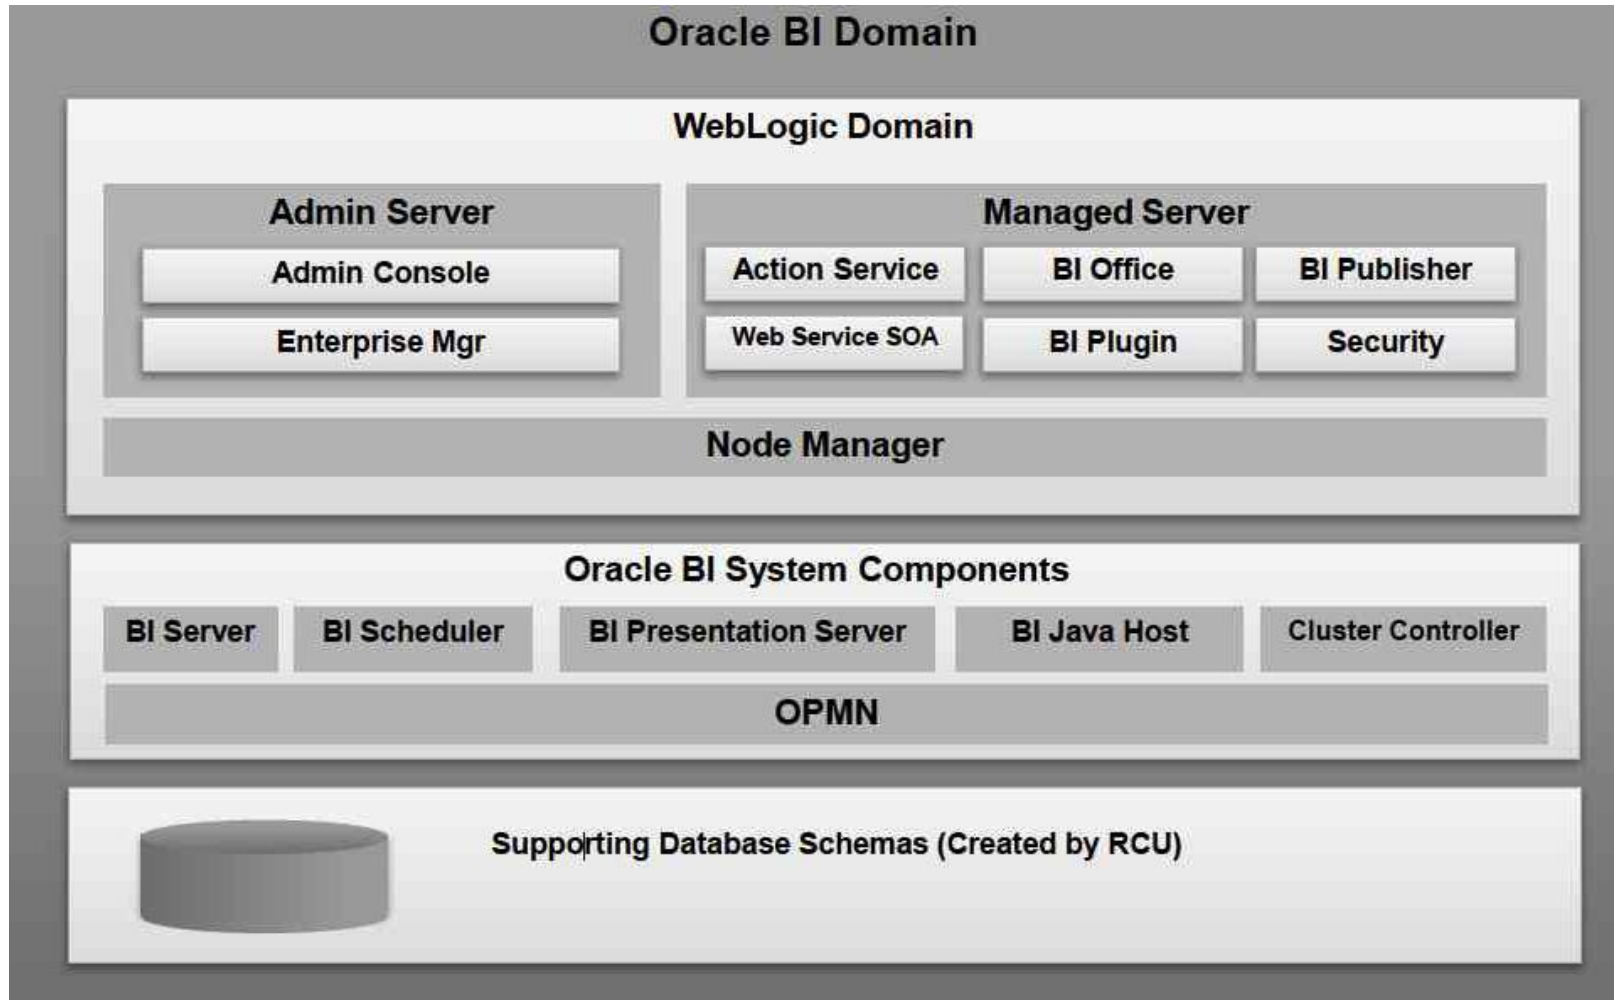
Oracle BI Domain

WebLogic Domain

Admin Server

Admin Console

Enterprise Mgr

Managed Server

Action Service

BI Office

BI Publisher

Web Service SOA

BI Plugin

Security

Node Manager

Oracle BI System Components

BI Server

BI Scheduler

BI Presentation Server

BI Java Host

Cluster Controller

OPMN

Supporting Database Schemas (Created by RCU)